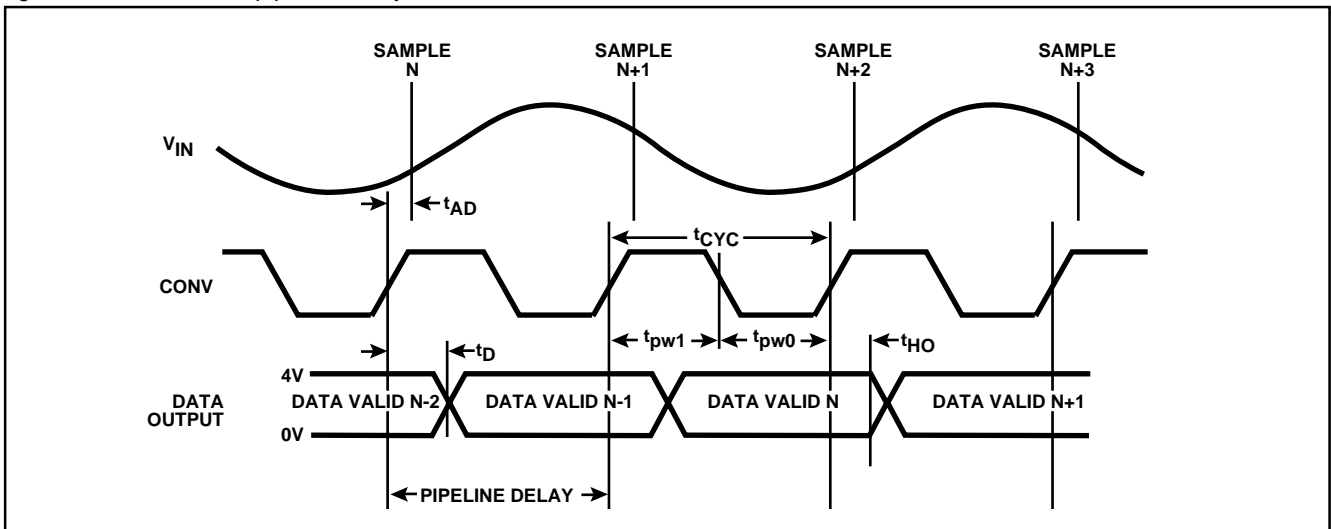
SAMPLE N

SAMPLE N+1

SAMPLE N+2

SAMPLE N+3

$V_{IN}$

$t_{AD}$

$t_{CYC}$

CONV

$t_{pw1}$

$t_{pw0}$

$t_{D}$

$t_{HO}$

4V

DATA OUTPUT

0V

DATA VALID N-2

DATA VALID N-1

DATA VALID N

DATA VALID N+1

PIPELINE DELAY